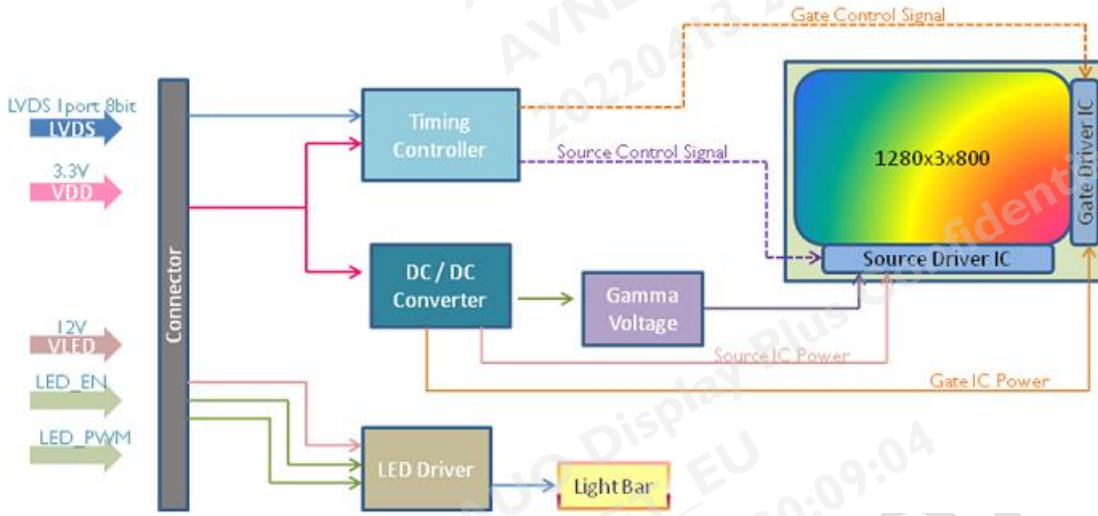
AVNET 20220413 2
Gate Control Signal
LVDS 1port 8bit
LVDS
3.3V
VDD
12V
VLED
LED_EN
LED_PWM
Connector
Timing Controller
Source Control Signal
1280x3x800
Gate Driver IC
Source Driver IC
DC / DC Converter
Gamma Voltage
Source IC Power
Gate IC Power
LED Driver
Light Bar
AUO Display Plus Confidential
EU
20:09:04